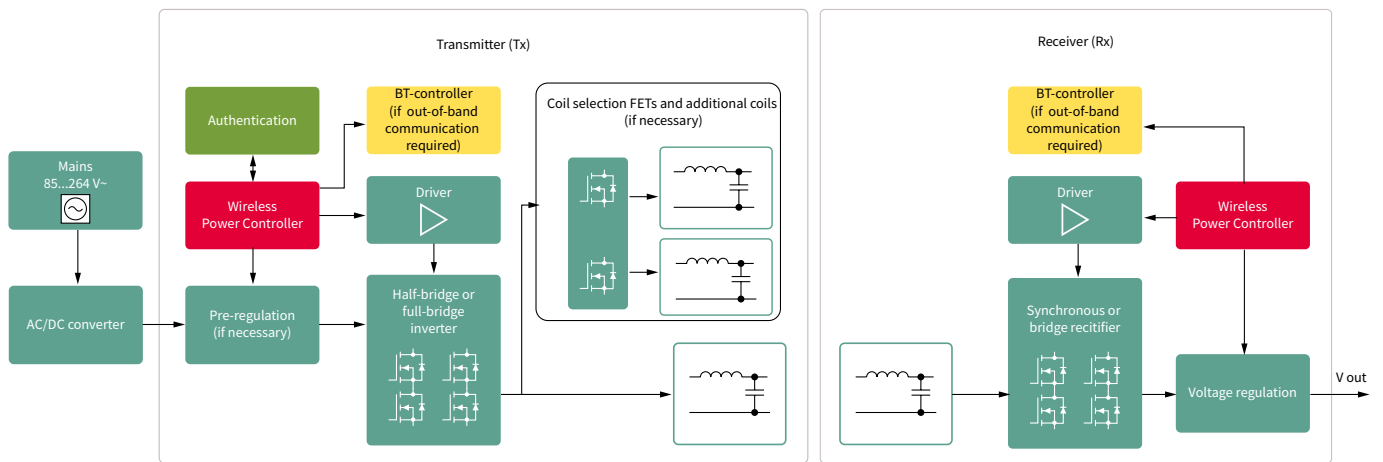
Transmitter (Tx)

Receiver (Rx)

Mains
85...264 V~

AC/DC converter

Authentication

Wireless Power Controller

Pre-regulation (if necessary)

BT-controller (if out-of-band communication required)

Driver

Half-bridge or full-bridge inverter

Coil selection FETs and additional coils (if necessary)

BT-controller (if out-of-band communication required)

Driver

Wireless Power Controller

Synchronous or bridge recitifier

Voltage regulation

V out